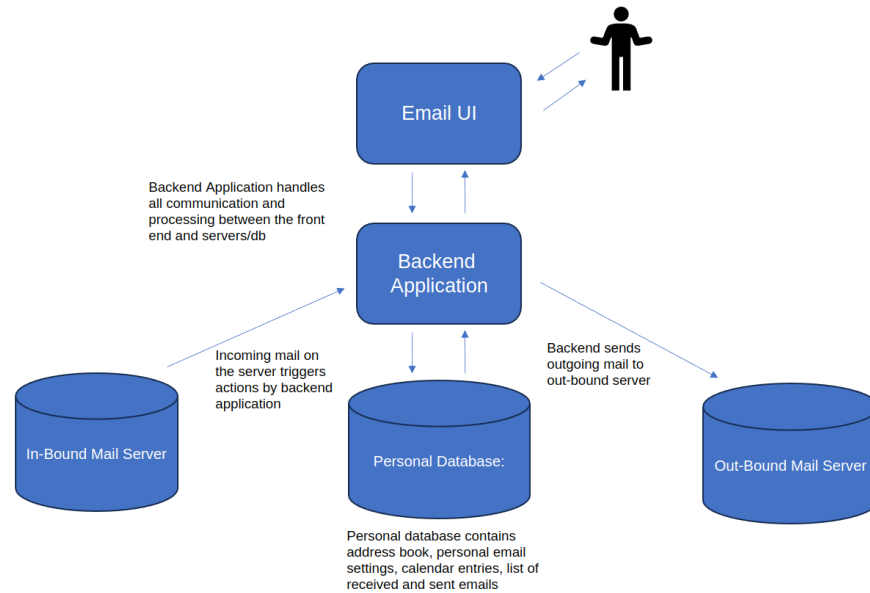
Email UI

Backend Application handles all communication and processing between the front end and servers/db

Backend Application

Incoming mail on the server triggers actions by backend application

Backend sends outgoing mail to out-bound server

In-Bound Mail Server

Personal Database:

Out-Bound Mail Server

Personal database contains address book, personal email settings, calendar entries, list of received and sent emails